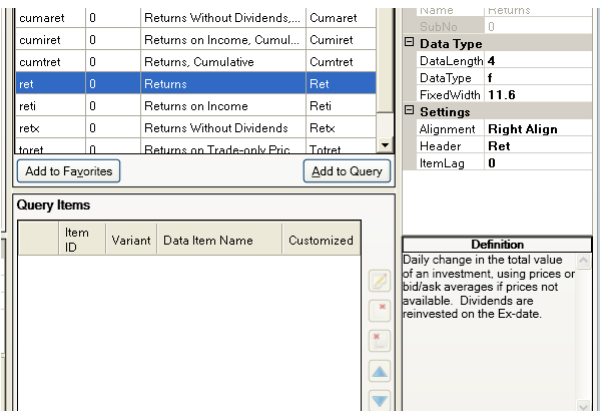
| cumaret | 0 | Returns Without Dividends,... | Cumaret |
|---|---|---|---|
| cumiret | 0 | Returns on Income, Cumul... | Cumiret |
| cumtret | 0 | Returns, Cumulative | Cumtret |
| ret | 0 | Returns | Ret |
| reti | 0 | Returns on Income | Reti |
| retx | 0 | Returns Without Dividends | Retx |
| toret | 0 | Returns on Trade-only Pric | Totret |

Add to Favorites

Add to Query

Query Items

| Item ID | Variant | Data Item Name | Customized |
|---|---|---|---|

Name Returns
SubNo 0
Data Type
DataLength 4
DataType f
FixedWidth 11.6
Settings
Alignment Right Align
Header Ret
ItemLag 0

Definition
Daily change in the total value of an investment, using prices or bid/ask averages if prices not available. Dividends are reinvested on the Ex-date.